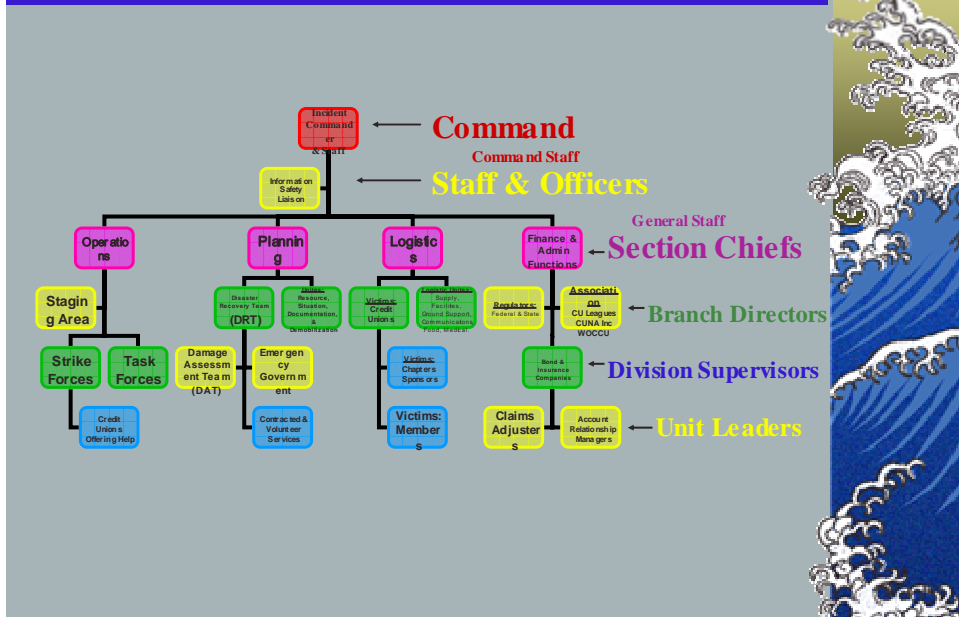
Incident Commander & Staff

Command

Command Staff

Information Safety Liaison

Staff & Officers

General Staff

Operations

Planning

Logistics

Finance & Admin Functions

Section Chiefs

Staging Area

Disaster Recovery Team (DRT)

Units: Resource, Situation, Documentation, & Demobilization

Victims: Credit Unions

Logistic Units: Supply, Facilities, Ground Support, Communications Food, Medical.

Regulators: Federal & State

Association CU Leagues CUNA Inc WOCCU

Branch Directors

Strike Forces

Task Forces

Damage Assessment Team (DAT)

Emergency Government

Victims: Chapters Sponsors

Bond & Insurance Companies

Division Supervisors

Credit Unions Offering Help

Contracted & Volunteer Services

Victims: Members

Claims Adjusters

Account Relationship Managers

Unit Leaders